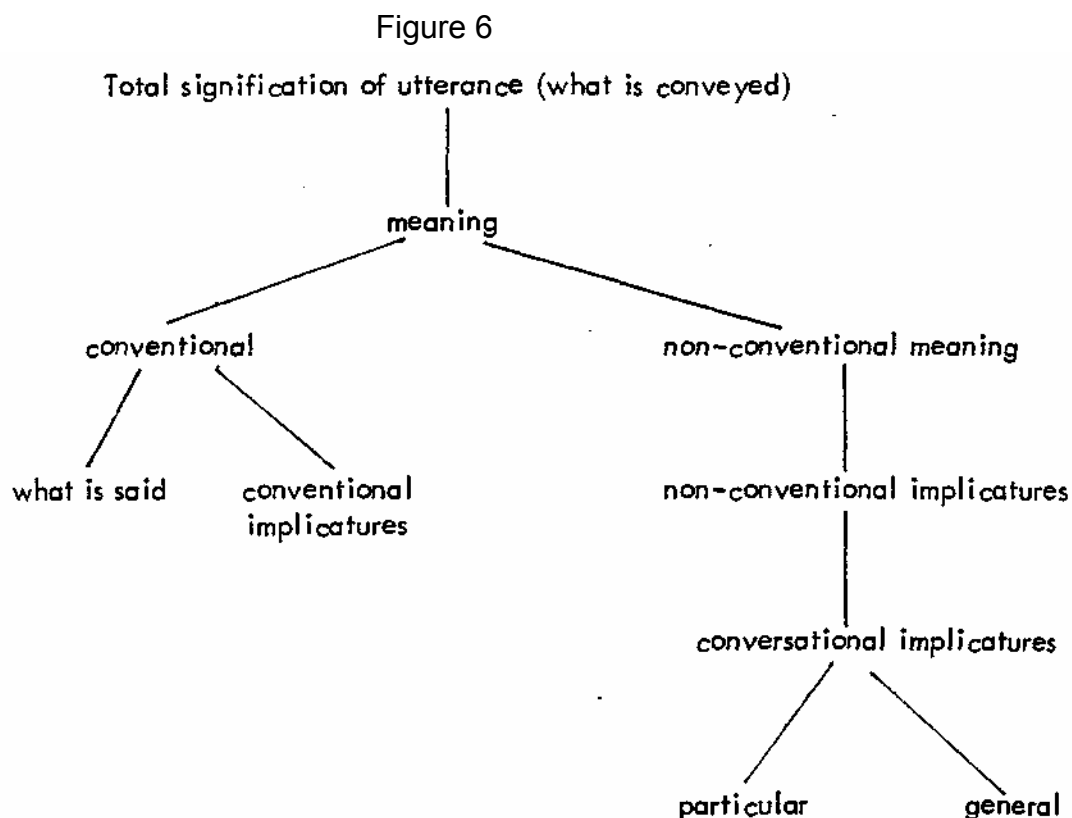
Figure 6

Total signification of utterance (what is conveyed)

meaning

conventional

non-conventional meaning

what is said

conventional implicatures

non-conventional implicatures

conversational implicatures

particular

general